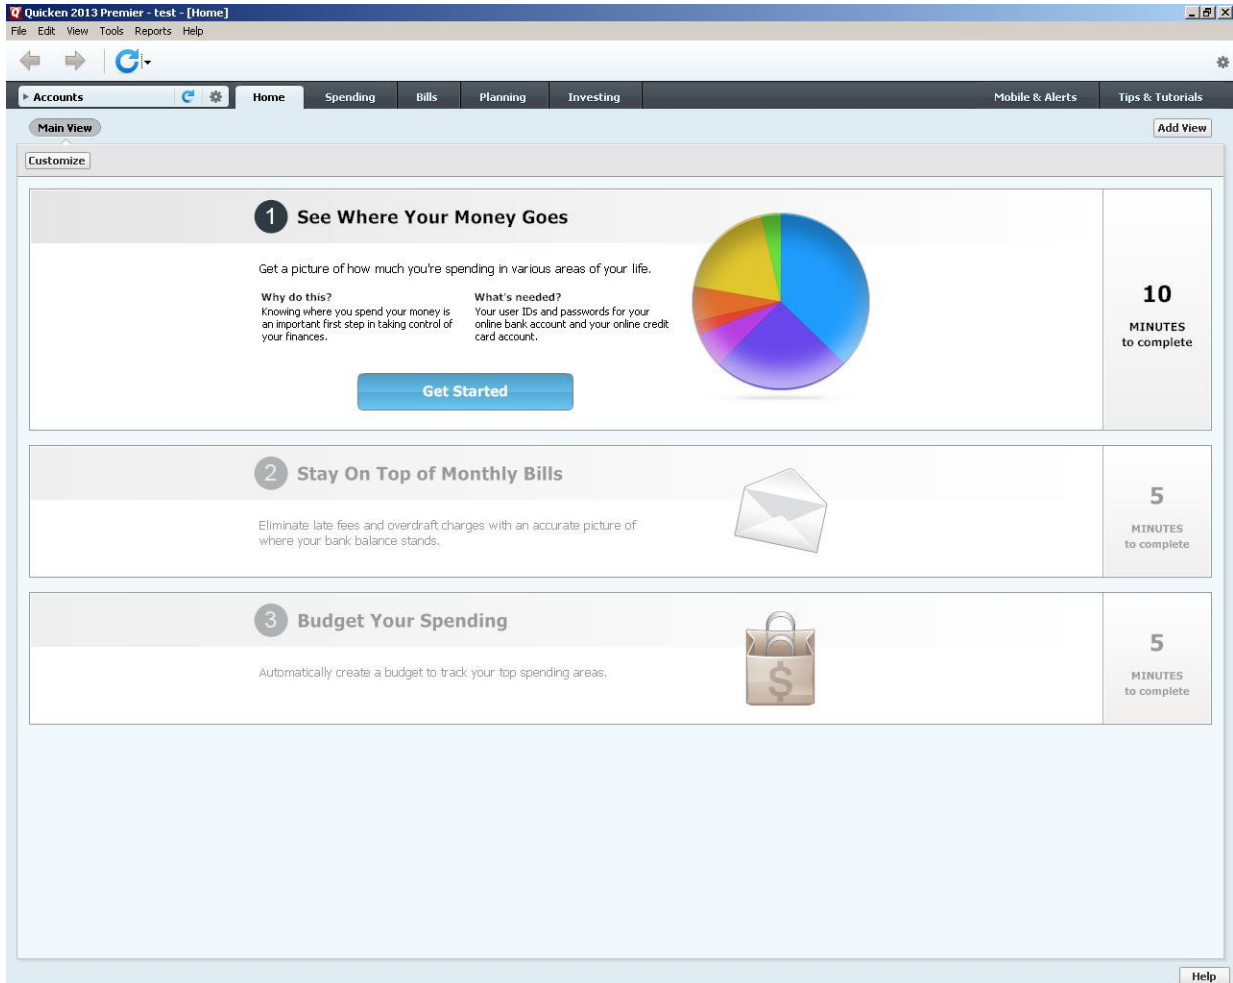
Quicken 2013 Premier - test - [Home]

File Edit View Tools Reports Help

Accounts

Home Spending Bills Planning Investing Mobile & Alerts Tips & Tutorials

Main View

Add View

Customize

1 See Where Your Money Goes

Get a picture of how much you're spending in various areas of your life.

Why do this?
Knowing where you spend your money is an important first step in taking control of your finances.

What's needed?
Your user IDs and passwords for your online bank account and your online credit card account.

Get Started

10
MINUTES
to complete

2 Stay On Top of Monthly Bills

Eliminate late fees and overdraft charges with an accurate picture of where your bank balance stands.

5
MINUTES
to complete

3 Budget Your Spending

Automatically create a budget to track your top spending areas.

5
MINUTES
to complete

Help